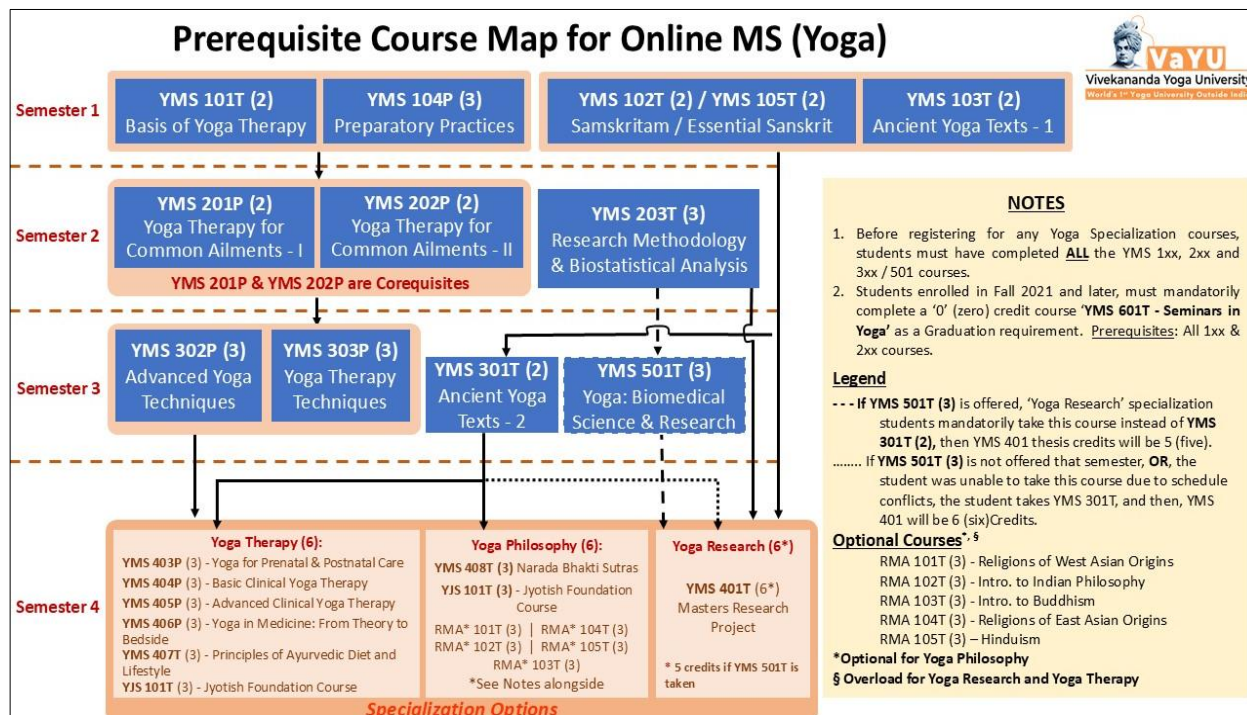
Prerequisite Course Map for Online MS (Yoga)

VaYU
Vivekananda Yoga University
World's 1st Yoga University Outside India

Semester 1

YMS 101T (2)
Basis of Yoga Therapy

YMS 104P (3)
Preparatory Practices

YMS 102T (2) / YMS 105T (2)
Samskritam / Essential Sanskrit

YMS 103T (2)
Ancient Yoga Texts - 1

Semester 2

YMS 201P (2)
Yoga Therapy for Common Ailments - I

YMS 202P (2)
Yoga Therapy for Common Ailments - II

YMS 201P & YMS 202P are Corequisites

YMS 203T (3)
Research Methodology & Biostatistical Analysis

Semester 3

YMS 302P (3)
Advanced Yoga Techniques

YMS 303P (3)
Yoga Therapy Techniques

YMS 301T (2)
Ancient Yoga Texts - 2

YMS 501T (3)
Yoga: Biomedical Science & Research

NOTES

1. Before registering for any Yoga Specialization courses, students must have completed ALL the YMS 1xx, 2xx and 3xx / 501 courses.
2. Students enrolled in Fall 2021 and later, must mandatorily complete a '0' (zero) credit course 'YMS 601T - Seminars in Yoga' as a Graduation requirement. Prerequisites: All 1xx & 2xx courses.

Legend

- - - If YMS 501T (3) is offered, 'Yoga Research' specialization students mandatorily take this course instead of YMS 301T (2), then YMS 401 thesis credits will be 5 (five).
........ If YMS 501T (3) is not offered that semester, OR, the student was unable to take this course due to schedule conflicts, the student takes YMS 301T, and then, YMS 401 will be 6 (six)Credits.

Optional Courses*, §
RMA 101T (3) - Religions of West Asian Origins
RMA 102T (3) - Intro. to Indian Philosophy
RMA 103T (3) - Intro. to Buddhism
RMA 104T (3) - Religions of East Asian Origins
RMA 105T (3) – Hinduism
*Optional for Yoga Philosophy
§ Overload for Yoga Research and Yoga Therapy

Semester 4

Yoga Therapy (6):
YMS 403P (3) - Yoga for Prenatal & Postnatal Care
YMS 404P (3) - Basic Clinical Yoga Therapy
YMS 405P (3) - Advanced Clinical Yoga Therapy
YMS 406P (3) - Yoga in Medicine: From Theory to Bedside
YMS 407T (3) - Principles of Ayurvedic Diet and Lifestyle
YJS 101T (3) - Jyotish Foundation Course

Yoga Philosophy (6):
YMS 408T (3) Narada Bhakti Sutras
YJS 101T (3) - Jyotish Foundation Course
RMA* 101T (3) | RMA* 104T (3)
RMA* 102T (3) | RMA* 105T (3)
RMA* 103T (3)
*See Notes alongside

Yoga Research (6*)
YMS 401T (6*)
Masters Research Project
* 5 credits if YMS 501T is taken

Specialization Options